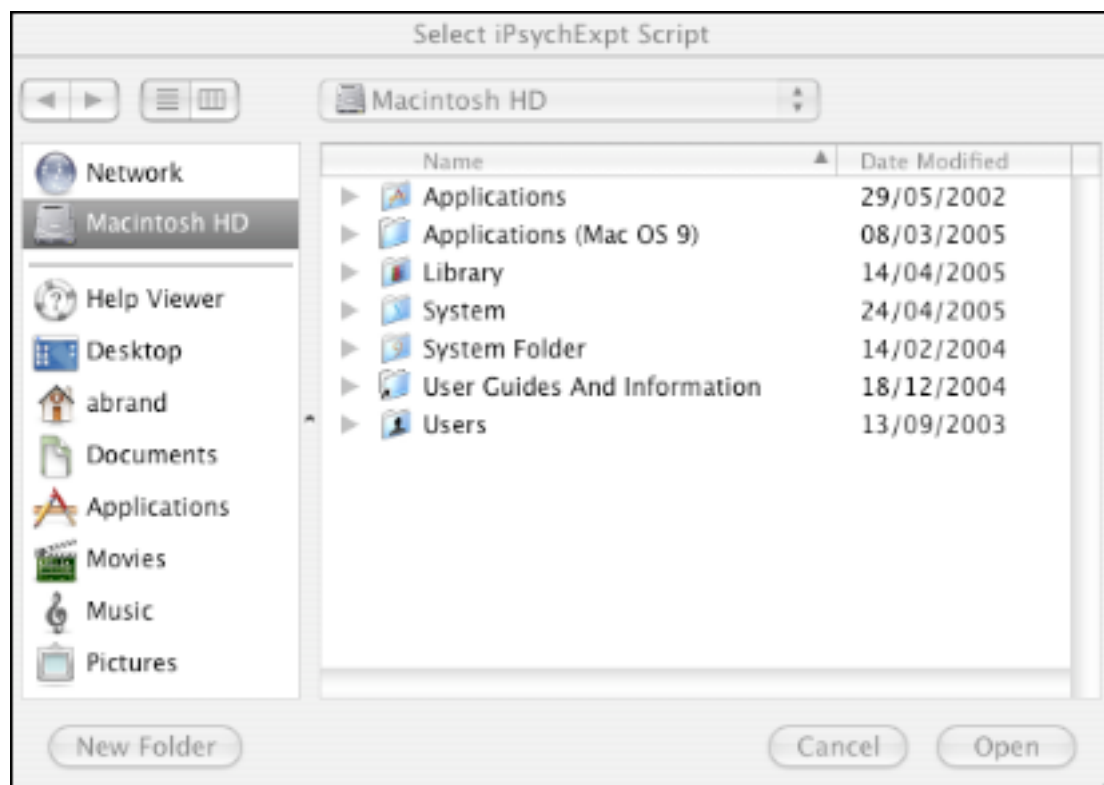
Select iPsychExpt Script

Macintosh HD

Network
Macintosh HD
Help Viewer
Desktop
abrand
Documents
Applications
Movies
Music
Pictures

| Name | Date Modified |
|---|---|
| Applications | 29/05/2002 |
| Applications (Mac OS 9) | 08/03/2005 |
| Library | 14/04/2005 |
| System | 24/04/2005 |
| System Folder | 14/02/2004 |
| User Guides And Information | 18/12/2004 |
| Users | 13/09/2003 |

New Folder
Cancel
Open